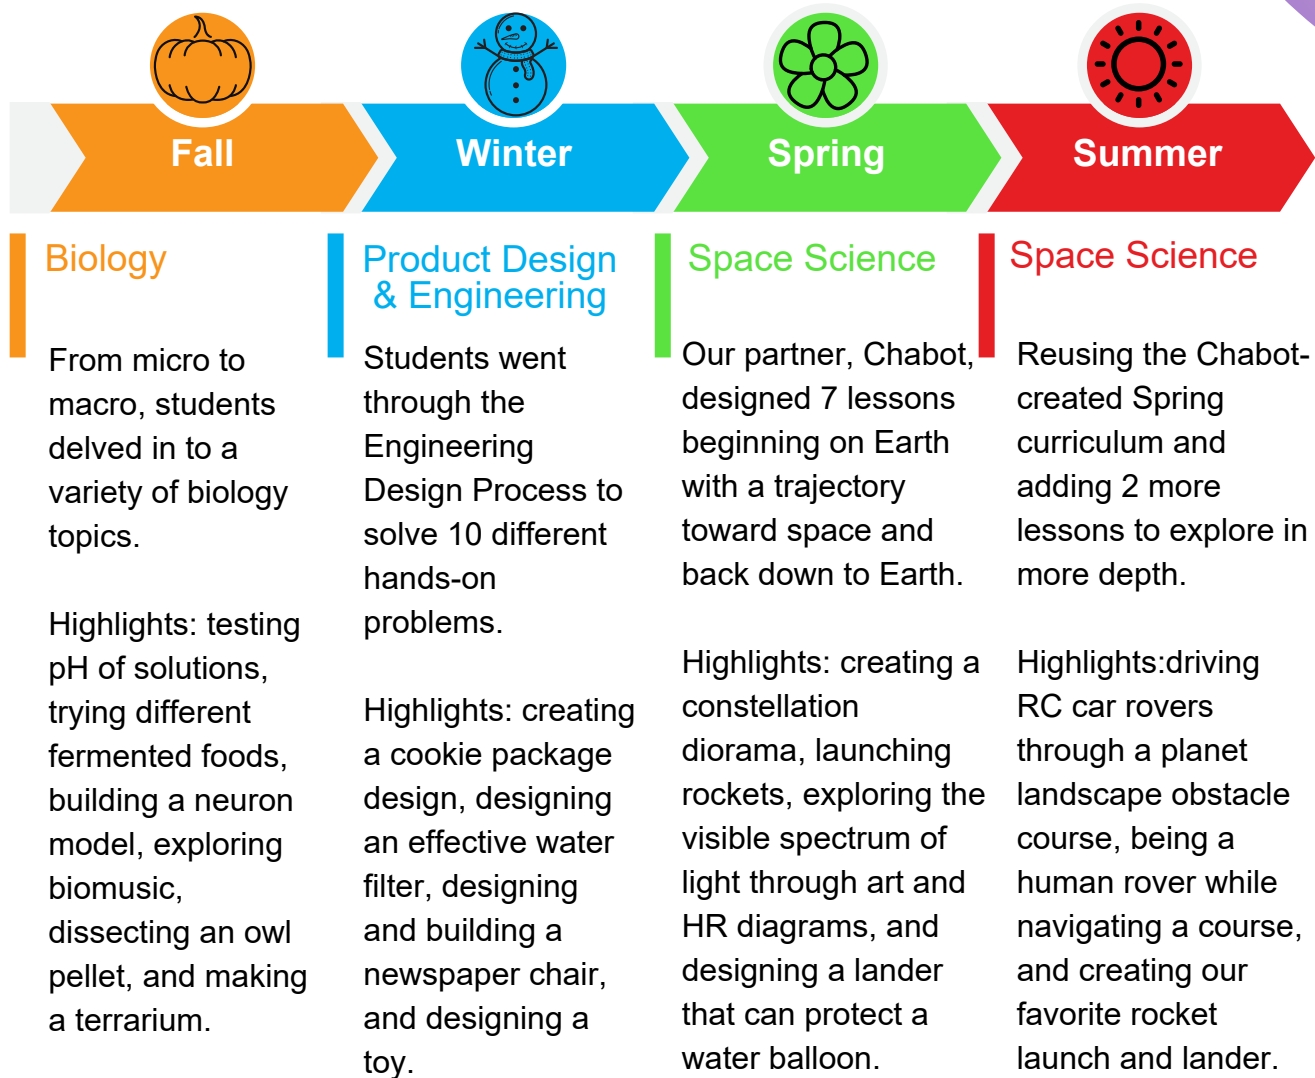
Fall

Winter

Spring

Summer

Biology

From micro to macro, students delved in to a variety of biology topics.

Highlights: testing pH of solutions, trying different fermented foods, building a neuron model, exploring biomusic, dissecting an owl pellet, and making a terrarium.

Product Design & Engineering

Students went through the Engineering Design Process to solve 10 different hands-on problems.

Highlights: creating a cookie package design, designing an effective water filter, designing and building a newspaper chair, and designing a toy.

Space Science

Our partner, Chabot, designed 7 lessons beginning on Earth with a trajectory toward space and back down to Earth.

Highlights: creating a constellation diorama, launching rockets, exploring the visible spectrum of light through art and HR diagrams, and designing a lander that can protect a water balloon.

Space Science

Reusing the Chabot-created Spring curriculum and adding 2 more lessons to explore in more depth.

Highlights:driving RC car rovers through a planet landscape obstacle course, being a human rover while navigating a course, and creating our favorite rocket launch and lander.